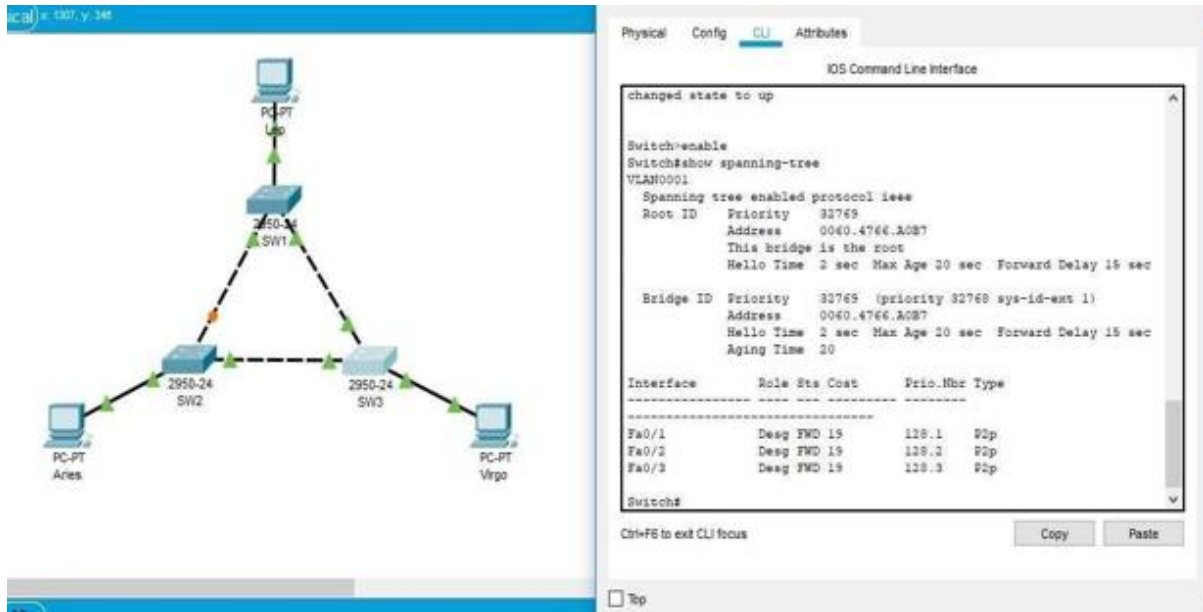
ical) x: 1307, y: 348

PC-PT
Leo

2950-24
SW1

2950-24
SW2

2950-24
SW3

PC-PT
Aries

PC-PT
Virgo

Physical Config CLI Attributes

IOS Command Line Interface

changed state to up

Switch>enable
Switch#show spanning-tree
VLAN0001
Spanning tree enabled protocol ieee
Root ID Priority 32769
Address 0060.4766.A0B7
This bridge is the root
Hello Time 2 sec Max Age 20 sec Forward Delay 15 sec

Bridge ID Priority 32769 (priority 32768 sys-id-ext 1)
Address 0060.4766.A0B7
Hello Time 2 sec Max Age 20 sec Forward Delay 15 sec
Aging Time 20

Interface Role Sts Cost Prio.Nbr Type
---------------- ---- --- --------- --------
--------------------------------
Fa0/1 Desg FWD 19 128.1 P2p
Fa0/2 Desg FWD 19 128.2 P2p
Fa0/3 Desg FWD 19 128.3 P2p

Switch#

Ctrl+F6 to exit CLI focus

Copy Paste

Top